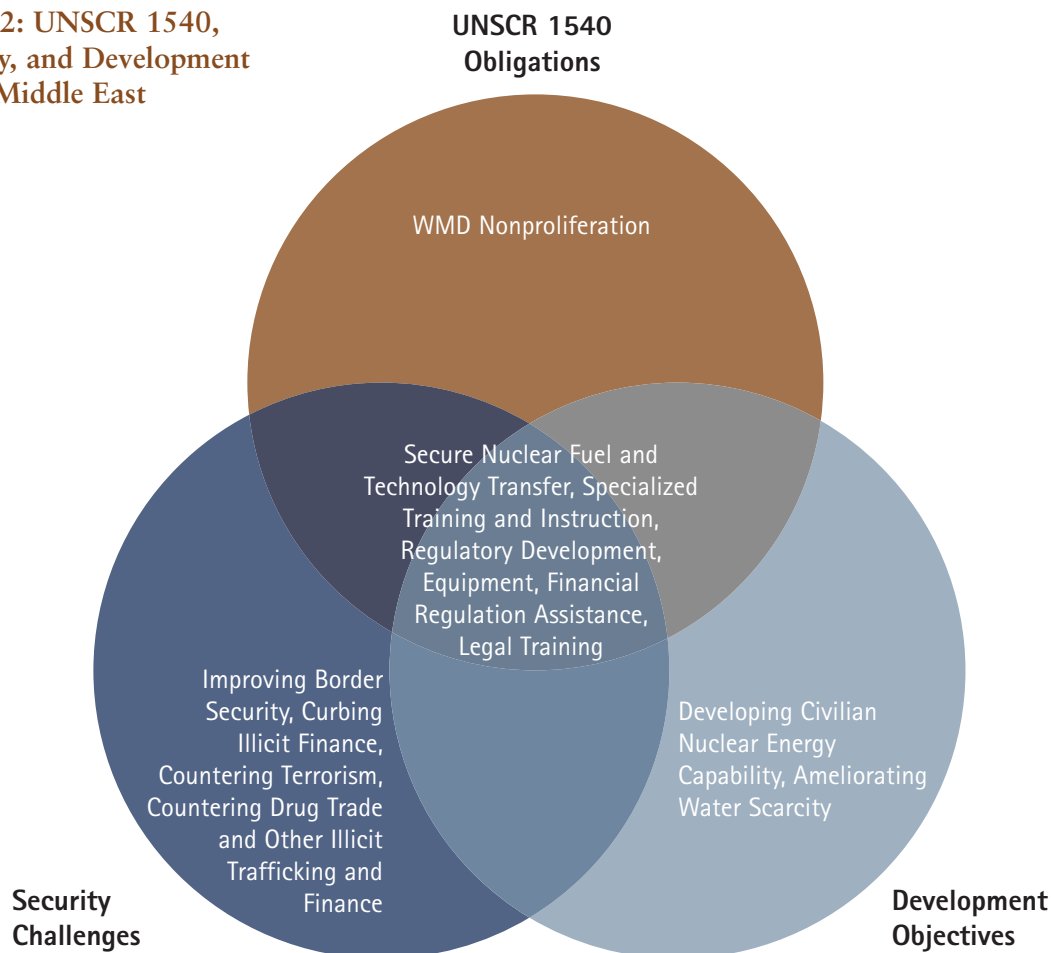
2: UNSCR 1540,
y, and Development
Middle East

UNSCR 1540 Obligations

WMD Nonproliferation

Secure Nuclear Fuel and Technology Transfer, Specialized Training and Instruction, Regulatory Development, Equipment, Financial Regulation Assistance, Legal Training

Improving Border Security, Curbing Illicit Finance, Countering Terrorism, Countering Drug Trade and Other Illicit Trafficking and Finance

Developing Civilian Nuclear Energy Capability, Ameliorating Water Scarcity

Security Challenges

Development Objectives